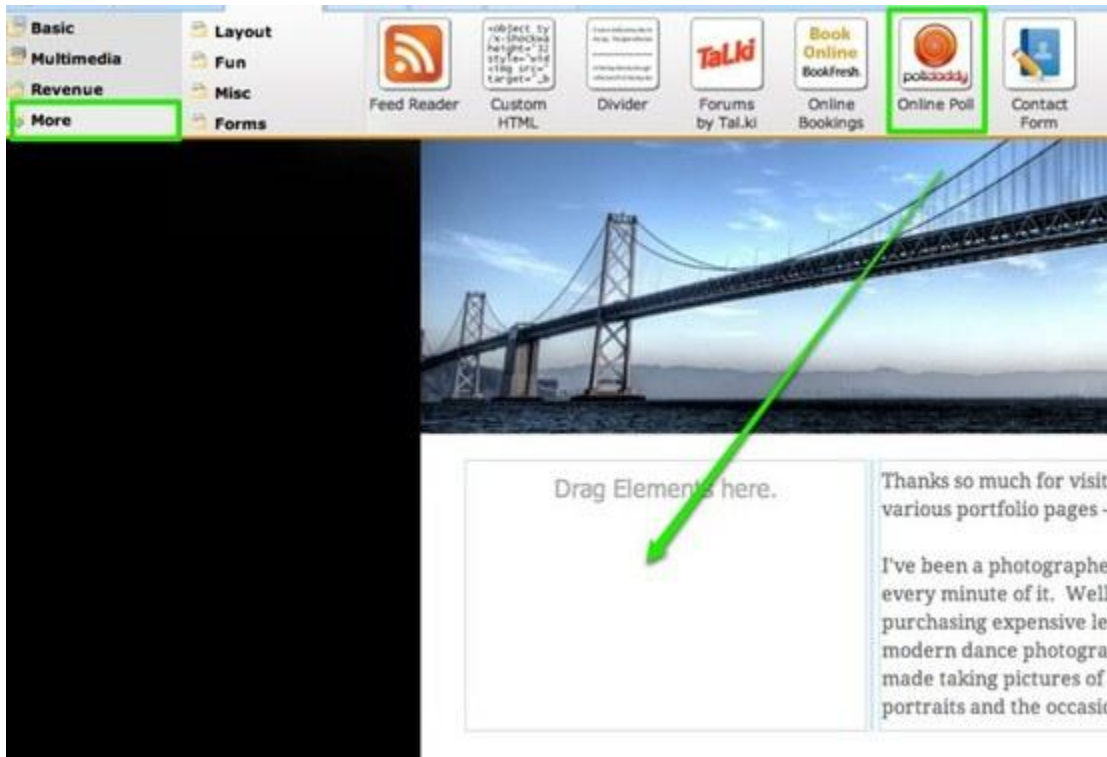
Basic
Multimedia
Revenue
More

Layout
Fun
Misc
Forms

Feed Reader

<object ty /x-shockwa height="32 style="wid <img src=" target="_b
Custom HTML

Divider

TaLki
Forums by Tal.ki

Book Online BookFresh
Online Bookings

polldaddy
Online Poll

Contact Form

Drag Elements here.

Thanks so much for visit various portfolio pages -

I've been a photographe every minute of it. Well purchasing expensive le modern dance photogra made taking pictures of portraits and the occasi